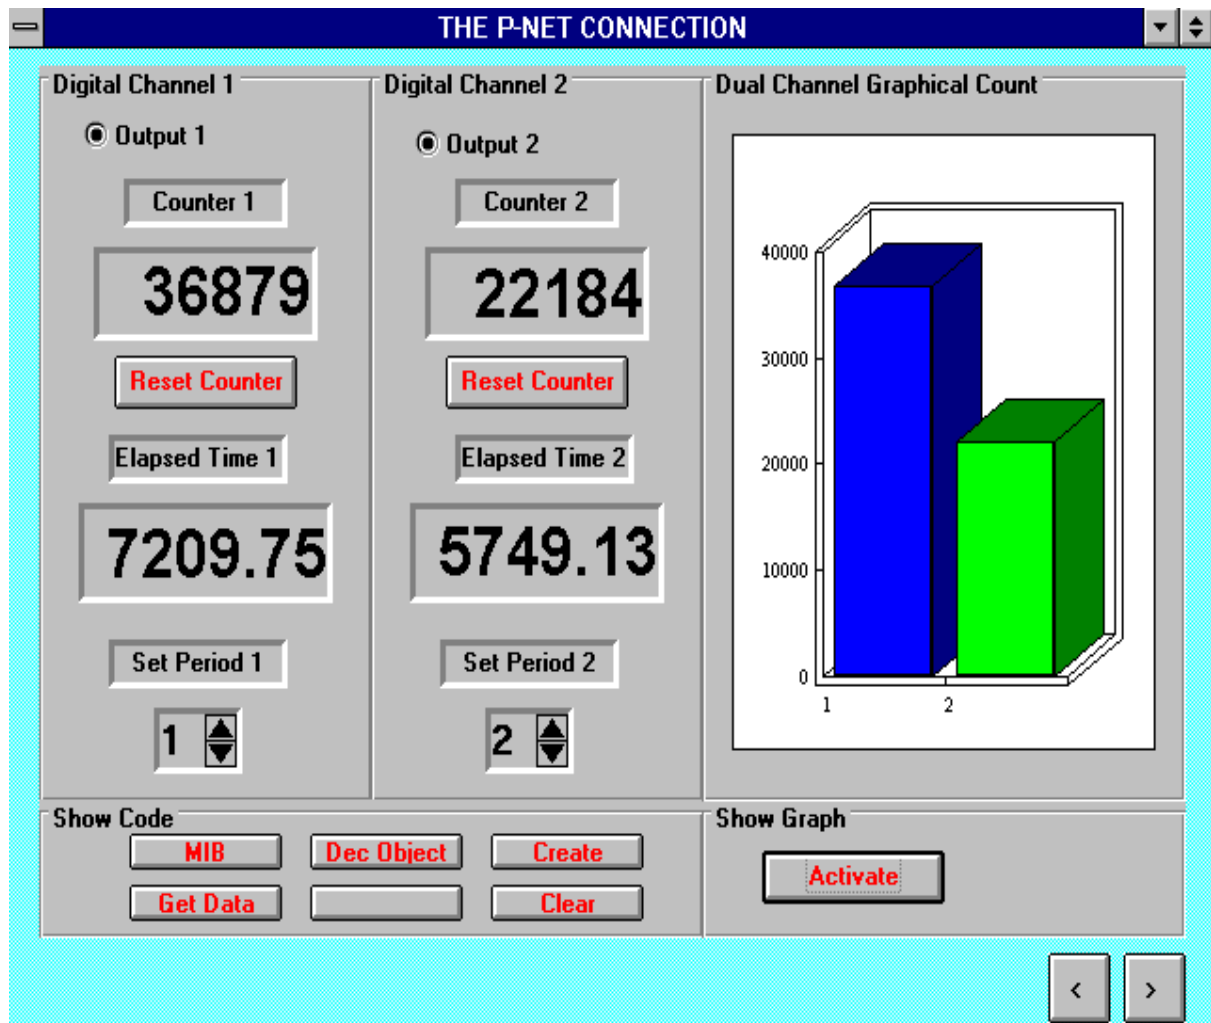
THE P-NET CONNECTION

Digital Channel 1

Output 1

Counter 1

36879

Reset Counter

Elapsed Time 1

7209.75

Set Period 1

1

Digital Channel 2

Output 2

Counter 2

22184

Reset Counter

Elapsed Time 2

5749.13

Set Period 2

2

Dual Channel Graphical Count

40000
30000
20000
10000
0
1
2

Show Code

MIB
Dec Object
Create
Get Data
Clear

Show Graph

Activate

<
>